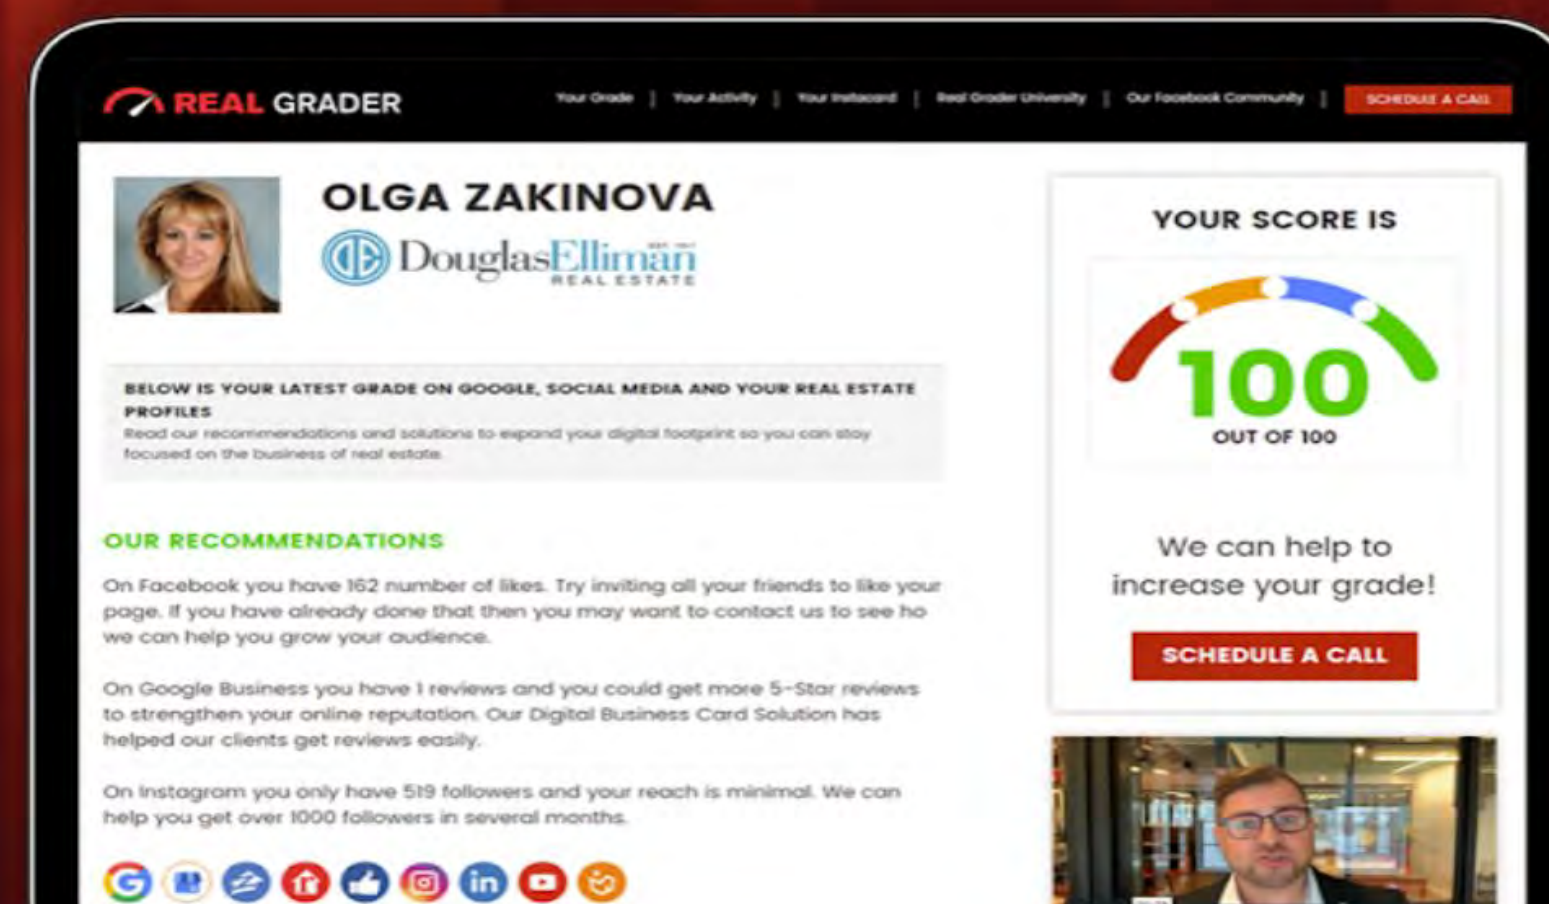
REAL GRADER

Your Grade | Your Activity | Your Instacard | Real Grader University | Our Facebook Community | SCHEDULE A CALL

OLGA ZAKINOVA

DouglasElliman REAL ESTATE

BELOW IS YOUR LATEST GRADE ON GOOGLE, SOCIAL MEDIA AND YOUR REAL ESTATE PROFILES
Read our recommendations and solutions to expand your digital footprint so you can stay focused on the business of real estate.

OUR RECOMMENDATIONS

On Facebook you have 162 number of likes. Try inviting all your friends to like your page. If you have already done that then you may want to contact us to see ho we can help you grow your audience.

On Google Business you have 1 reviews and you could get more 5-Star reviews to strengthen your online reputation. Our Digital Business Card Solution has helped our clients get reviews easily.

On Instagram you only have 519 followers and your reach is minimal. We can help you get over 1000 followers in several months.

YOUR SCORE IS

100

OUT OF 100

We can help to increase your grade!

SCHEDULE A CALL